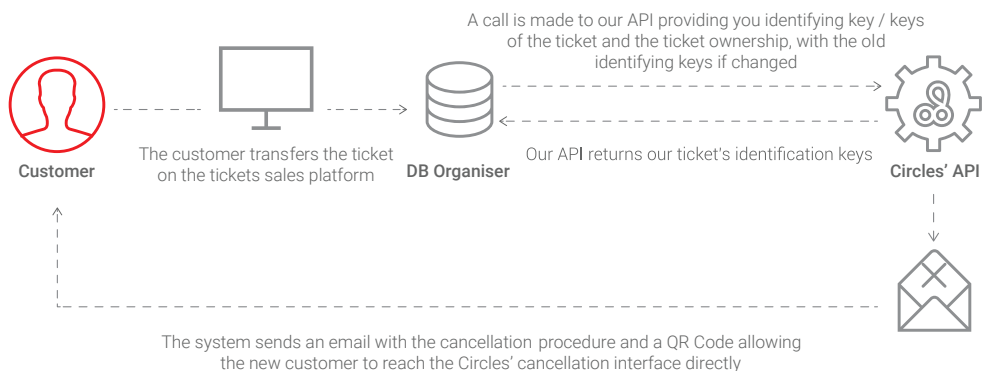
A call is made to our API providing you identifying key / keys of the ticket and the ticket ownership, with the old identifying keys if changed

Customer

The customer transfers the ticket on the tickets sales platform

DB Organiser

Our API returns our ticket's identification keys

Circles' API

The system sends an email with the cancellation procedure and a QR Code allowing the new customer to reach the Circles' cancellation interface directly